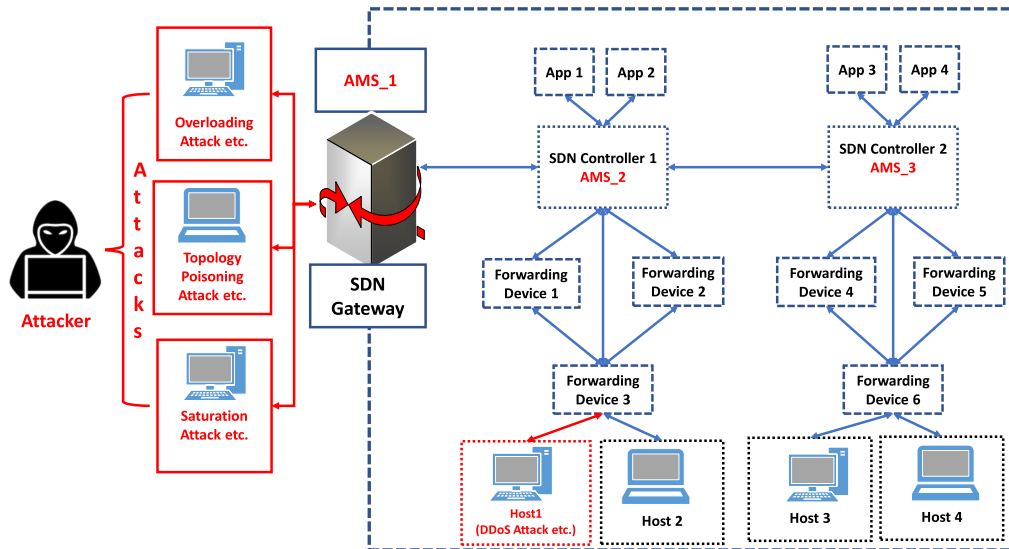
Attacker

Attacks

Overloading Attack etc.

Topology Poisoning Attack etc.

Saturation Attack etc.

AMS_1

SDN Gateway

App 1

App 2

SDN Controller 1
AMS_2

Forwarding Device 1

Forwarding Device 2

Forwarding Device 3

Host1 (DDoS Attack etc.)

Host 2

App 3

App 4

SDN Controller 2
AMS_3

Forwarding Device 4

Forwarding Device 5

Forwarding Device 6

Host 3

Host 4